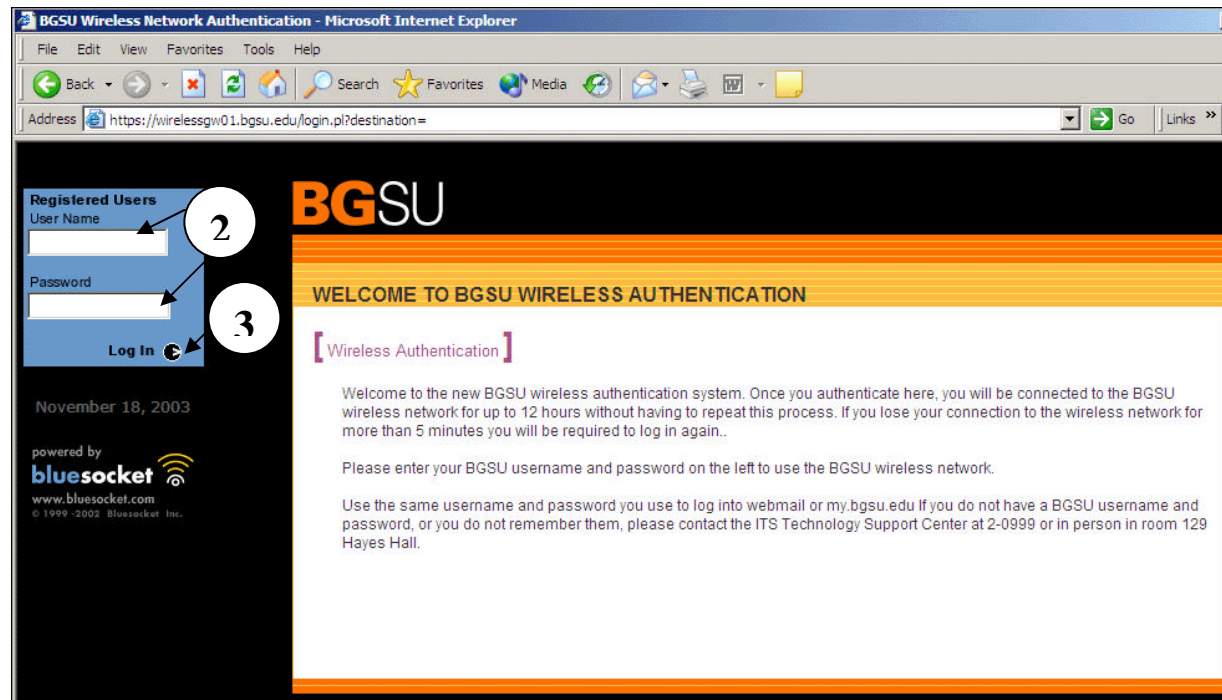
BGSU Wireless Network Authentication - Microsoft Internet Explorer

File Edit View Favorites Tools Help

Back Search Favorites Media

Address https://wirelessgw01.bgsu.edu/login.pl?destination= Go Links »

Registered Users
User Name

Password

Log In

2

3

November 18, 2003

powered by
bluesocket
www.bluesocket.com
© 1999 -2002 Bluesocket Inc.

BGSU

WELCOME TO BGSU WIRELESS AUTHENTICATION

[ Wireless Authentication ]

Welcome to the new BGSU wireless authentication system. Once you authenticate here, you will be connected to the BGSU wireless network for up to 12 hours without having to repeat this process. If you lose your connection to the wireless network for more than 5 minutes you will be required to log in again..

Please enter your BGSU username and password on the left to use the BGSU wireless network.

Use the same username and password you use to log into webmail or my.bgsu.edu If you do not have a BGSU username and password, or you do not remember them, please contact the ITS Technology Support Center at 2-0999 or in person in room 129 Hayes Hall.